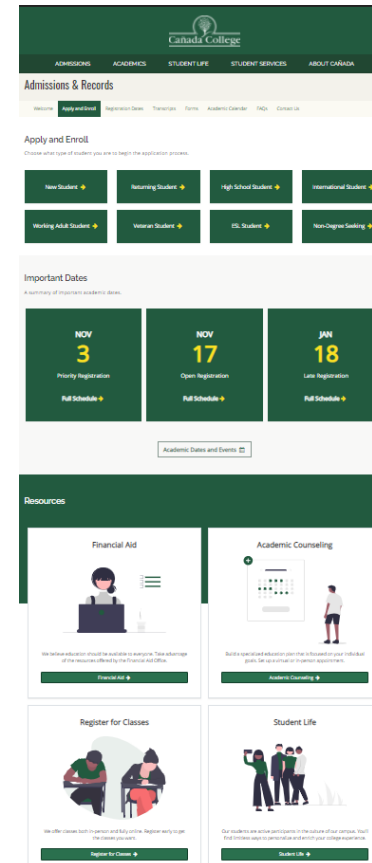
Cañada College

ADMISSIONS ACADEMICS STUDENT LIFE STUDENT SERVICES ABOUT CAÑADA

Admissions & Records

Welcome Apply and Enroll Registration Dates Transcripts Forms Academic Calendar FAQs Contact Us

Apply and Enroll

Choose what type of student you are to begin the application process.

New Student
Returning Student
High School Student
International Student
Working Adult Student
Veteran Student
ESL Student
Non-Degree Seeking

Important Dates

A summary of important academic dates.

NOV
3
Priority Registration
Full Schedule

NOV
17
Open Registration
Full Schedule

JAN
18
Late Registration
Full Schedule

Academic Dates and Events

Resources

Financial Aid

We believe education should be available to everyone. Take advantage of the resources offered by the Financial Aid Office.

Financial Aid

Academic Counseling

Build a specialized education plan that is focused on your individual goals. Set up a virtual or in-person appointment.

Academic Counseling

Register for Classes

We offer classes both in-person and fully online. Register early to get the classes you want.

Register for Classes

Student Life

Our students are active participants in the culture of our campus. You'll find limitless ways to personalize and enrich your college experience.

Student Life